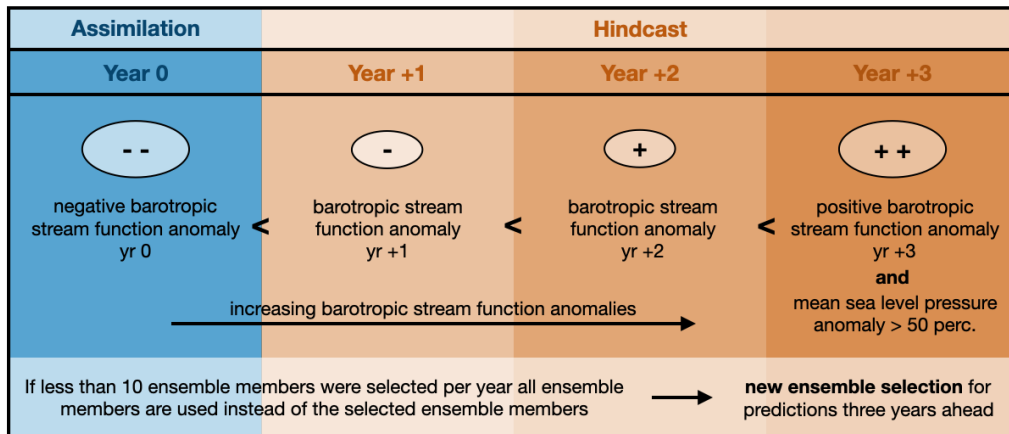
| Assimilation | Hindcast | | |
|---|---|---|---|
| Year 0 | Year +1 | Year +2 | Year +3 |
| - - | - | + | + + |
| negative barotropic stream function anomaly yr 0 | barotropic stream function anomaly yr +1 | barotropic stream function anomaly yr +2 | positive barotropic stream function anomaly yr +3 |

<

<

<

and

mean sea level pressure anomaly > 50 perc.

increasing barotropic stream function anomalies

If less than 10 ensemble members were selected per year all ensemble members are used instead of the selected ensemble members

new ensemble selection for predictions three years ahead